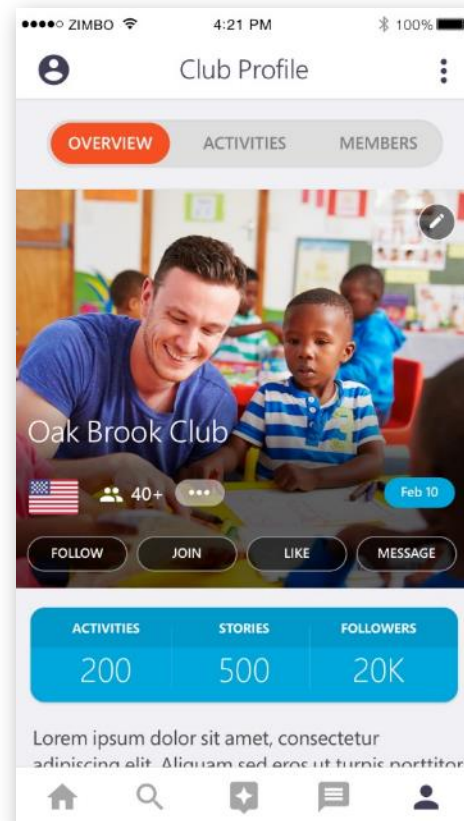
●●●●○ ZIMBO 4:21 PM 100%

Club Profile

OVERVIEW ACTIVITIES MEMBERS

Oak Brook Club

40+ •••

Feb 10

FOLLOW JOIN LIKE MESSAGE

| ACTIVITIES | STORIES | FOLLOWERS |
|---|---|---|
| 200 | 500 | 20K |

Lorem ipsum dolor sit amet, consectetur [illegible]